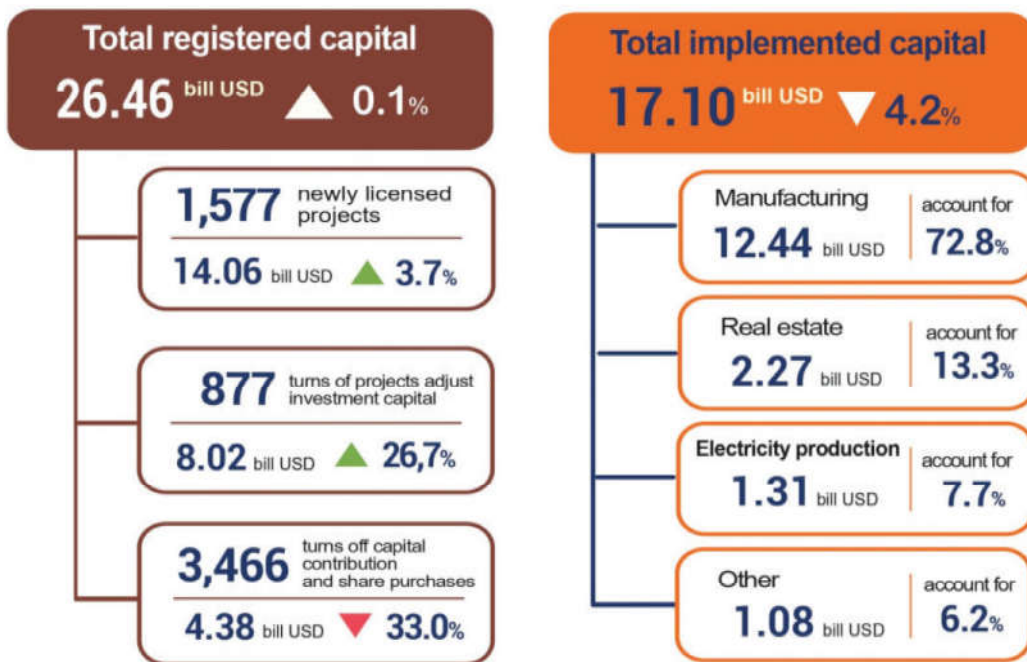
Total registered capital

26.46 bill USD 0.1%

1,577 newly licensed projects

14.06 bill USD 3.7%

877 turns of projects adjust investment capital

8.02 bill USD 26,7%

3,466 turns off capital contribution and share purchases

4.38 bill USD 33.0%

Total implemented capital

17.10 bill USD 4.2%

Manufacturing
12.44 bill USD
account for 72.8%

Real estate
2.27 bill USD
account for 13.3%

Electricity production
1.31 bill USD
account for 7.7%

Other
1.08 bill USD
account for 6.2%